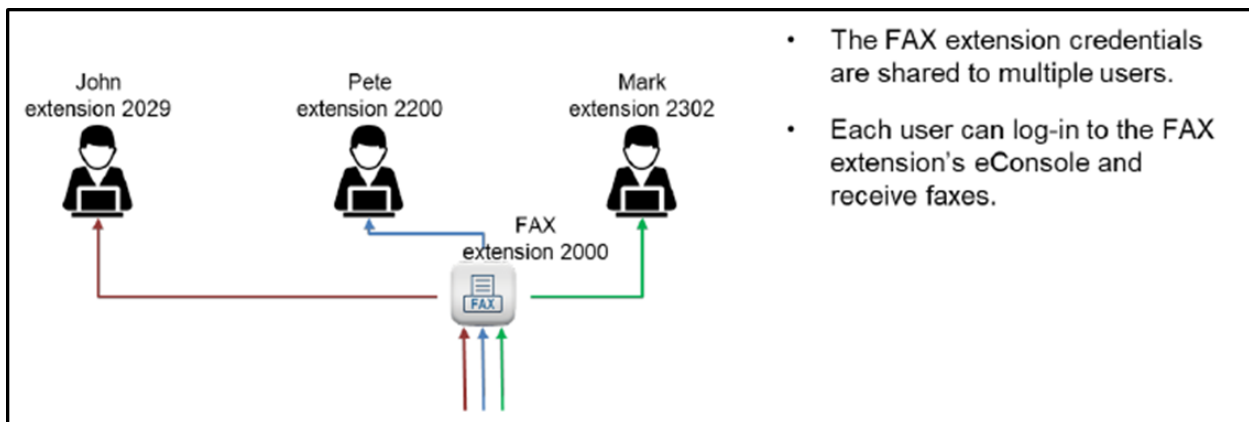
John
extension 2029

Pete
extension 2200

Mark
extension 2302

FAX
extension 2000

FAX

• The FAX extension credentials are shared to multiple users.

• Each user can log-in to the FAX extension's eConsole and receive faxes.